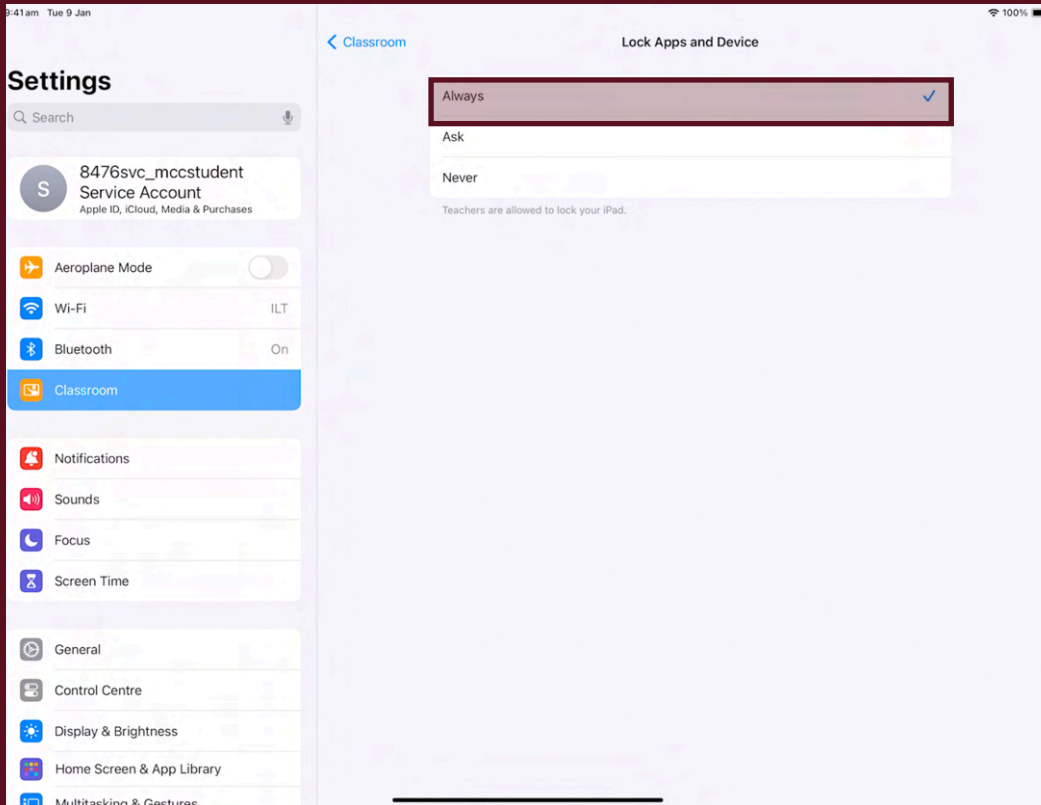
9:41am Tue 9 Jan

100%

Settings

Search

S
8476svc_mccstudent
Service Account
Apple ID, iCloud, Media & Purchases

Aeroplane Mode

Wi-Fi ILT

Bluetooth On

Classroom

Notifications

Sounds

Focus

Screen Time

General

Control Centre

Display & Brightness

Home Screen & App Library

Multitasking & Gestures

Classroom

Lock Apps and Device

Always

Ask

Never

Teachers are allowed to lock your iPad.